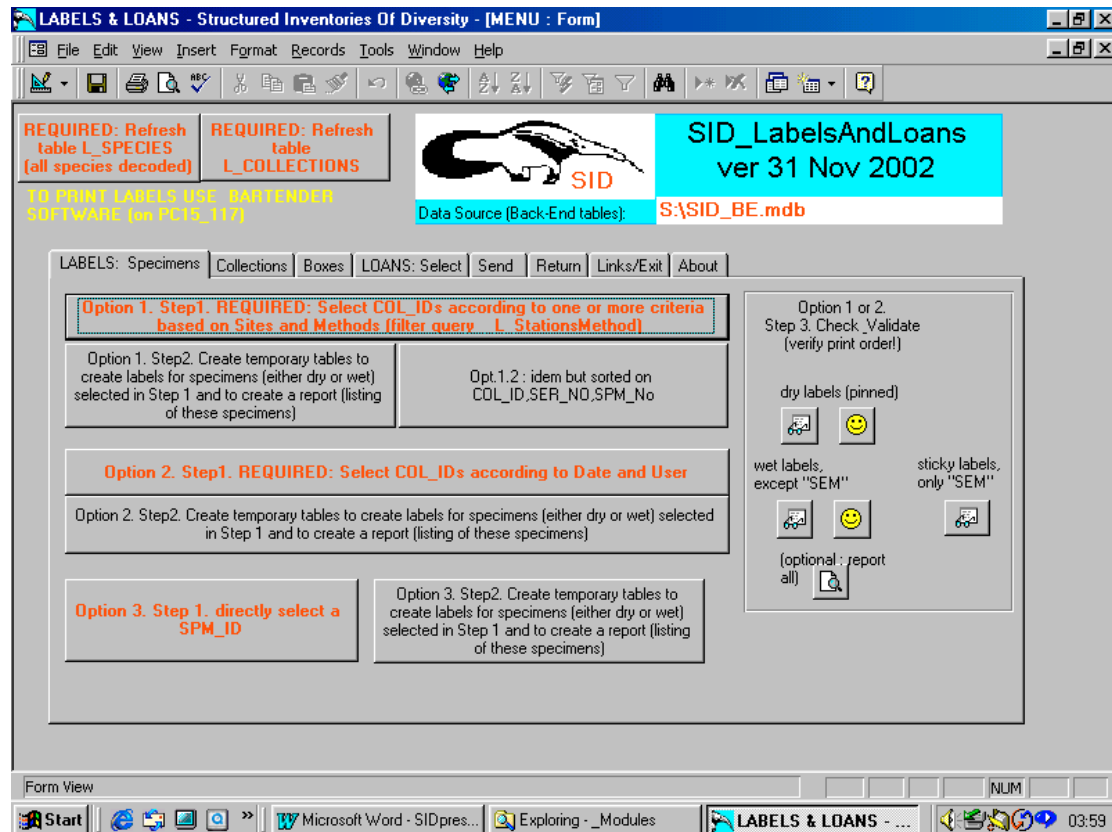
LABELS & LOANS - Structured Inventories Of Diversity - [MENU : Form]

File Edit View Insert Format Records Tools Window Help

REQUIRED: Refresh table L_SPECIES (all species decoded)

REQUIRED: Refresh table L_COLLECTIONS

TO PRINT LABELS USE BARTENDER SOFTWARE (on PC15_117)

SID

SID_LabelsAndLoans ver 31 Nov 2002

Data Source (Back-End tables): S:\SID_BE.mdb

LABELS: Specimens | Collections | Boxes | LOANS: Select | Send | Return | Links/Exit | About

Option 1. Step1. REQUIRED: Select COL_IDs according to one or more criteria based on Sites and Methods (filter query L_StationsMethod)

Option 1. Step2. Create temporary tables to create labels for specimens (either dry or wet) selected in Step 1 and to create a report (listing of these specimens)

Opt.1.2 : idem but sorted on COL_ID,SER_NO,SPM_No

Option 2. Step1. REQUIRED: Select COL_IDs according to Date and User

Option 2. Step2. Create temporary tables to create labels for specimens (either dry or wet) selected in Step 1 and to create a report (listing of these specimens)

Option 3. Step 1. directly select a SPM_ID

Option 3. Step2. Create temporary tables to create labels for specimens (either dry or wet) selected in Step 1 and to create a report (listing of these specimens)

Option 1 or 2. Step 3. Check_Validate (verify print order!)

dry labels (pinned)

wet labels, except "SEM"

sticky labels, only "SEM"

(optional : report all)

Form View

NUM

Start | Microsoft Word - SIDpres... | Exploring - _Modules | LABELS & LOANS - ... | 03:59